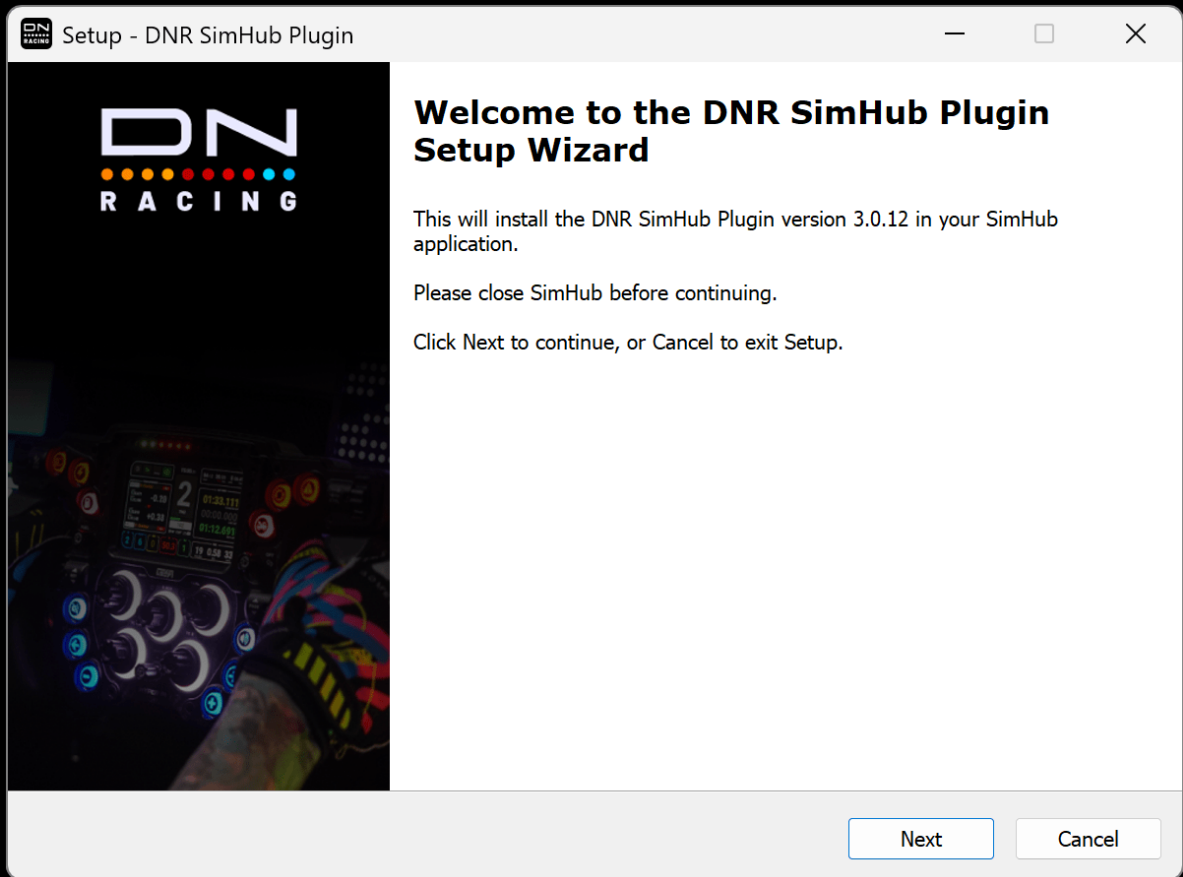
Setup - DNR SimHub Plugin

DN
RACING

Welcome to the DNR SimHub Plugin Setup Wizard

This will install the DNR SimHub Plugin version 3.0.12 in your SimHub application.

Please close SimHub before continuing.

Click Next to continue, or Cancel to exit Setup.

Next
Cancel